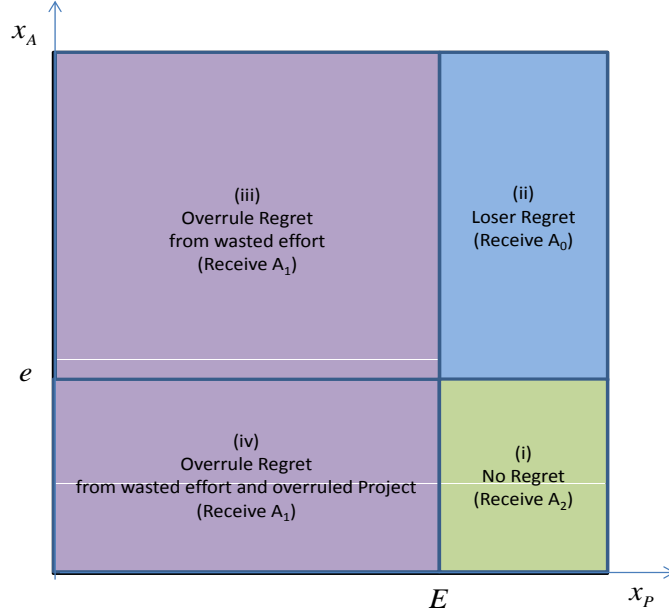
$x_A$

(iii)
Overrule Regret
from wasted effort
(Receive $A_1$)

(ii)
Loser Regret
(Receive $A_0$)

$e$

(iv)
Overrule Regret
from wasted effort and overruled Project
(Receive $A_1$)

(i)
No Regret
(Receive $A_2$)

$E$

$x_P$